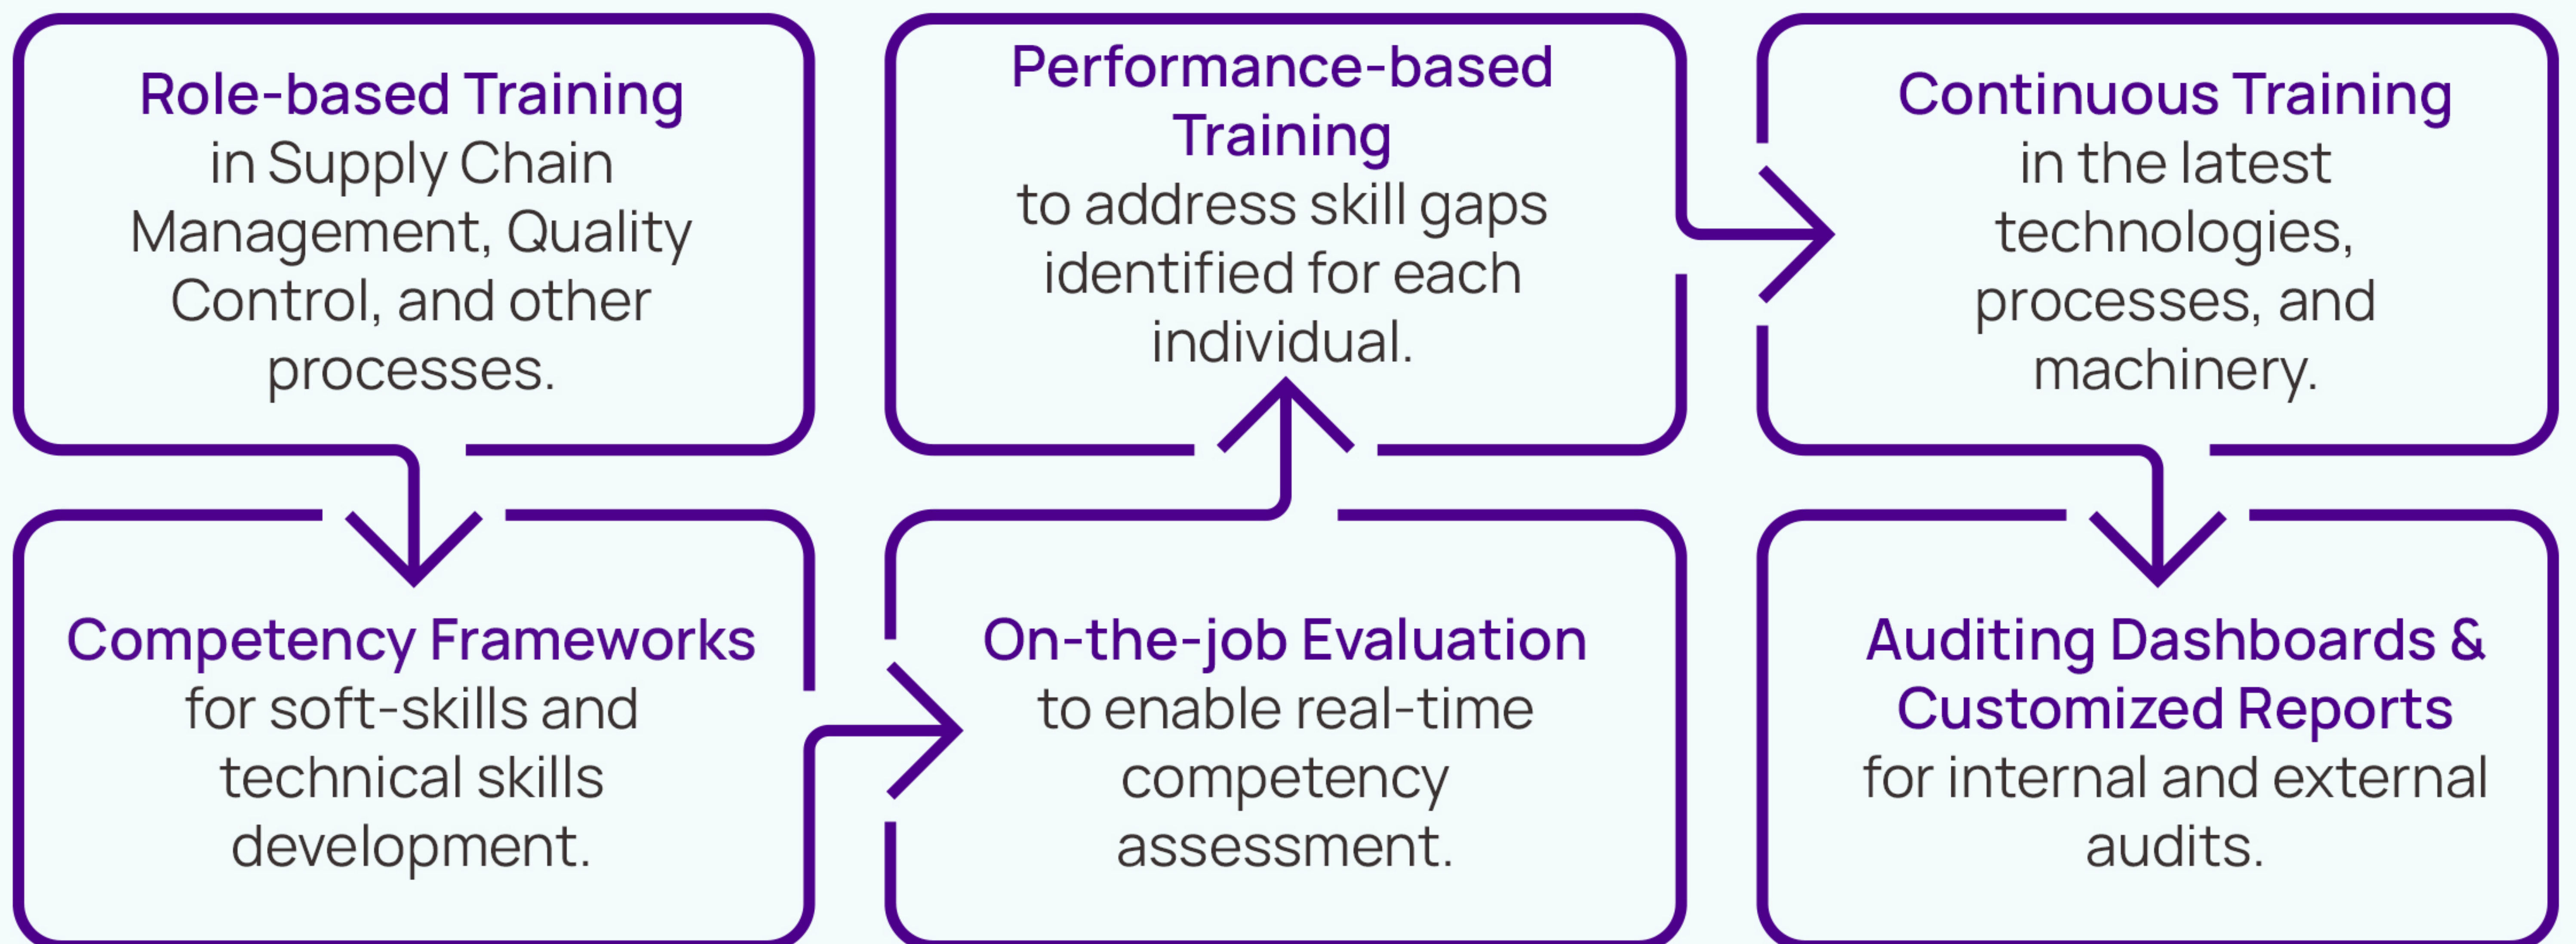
Role-based Training
in Supply Chain Management, Quality Control, and other processes.

Competency Frameworks
for soft-skills and technical skills development.

On-the-job Evaluation
to enable real-time competency assessment.

Performance-based Training
to address skill gaps identified for each individual.

Continuous Training
in the latest technologies, processes, and machinery.

Auditing Dashboards & Customized Reports
for internal and external audits.